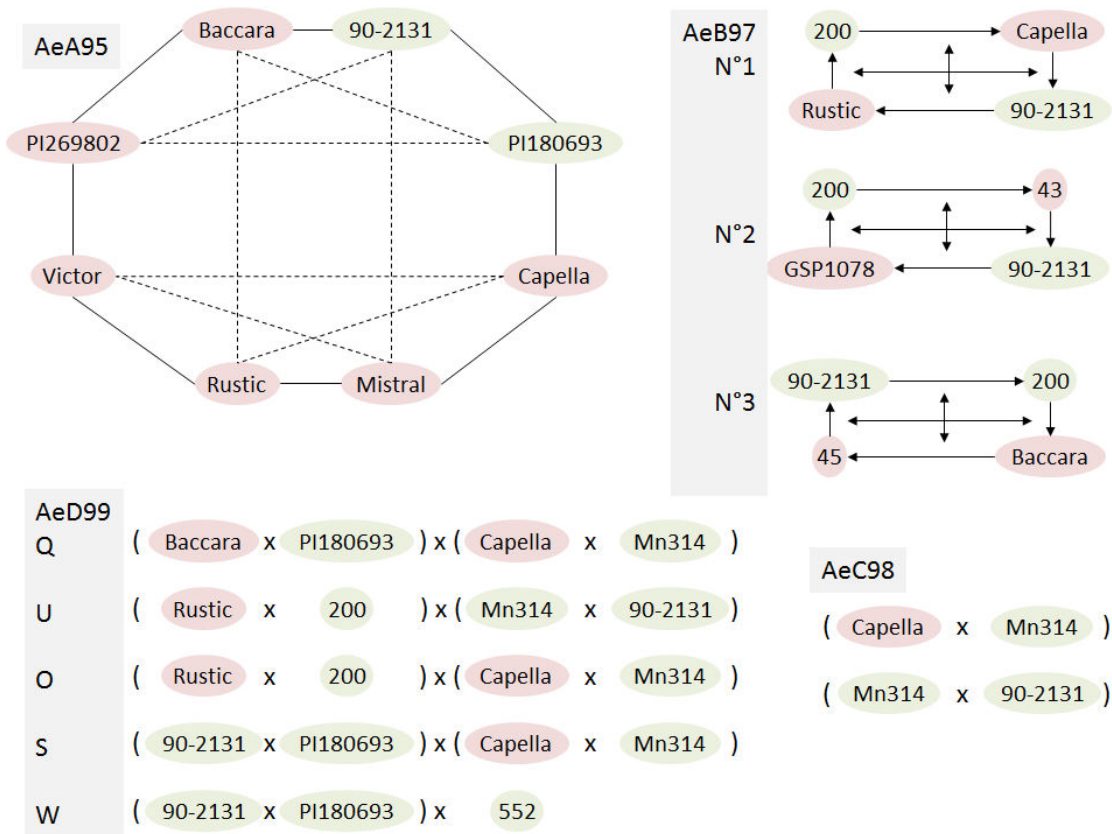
AeA95

Baccara 90-2131

PI269802 PI180693

Victor Capella

Rustic Mistral

AeB97
N°1

200 Capella

Rustic 90-2131

N°2

200 43

GSP1078 90-2131

N°3

90-2131 200

45 Baccara

AeD99
Q ( Baccara x PI180693 ) x ( Capella x Mn314 )
U ( Rustic x 200 ) x ( Mn314 x 90-2131 )
O ( Rustic x 200 ) x ( Capella x Mn314 )
S ( 90-2131 x PI180693 ) x ( Capella x Mn314 )
W ( 90-2131 x PI180693 ) x 552

AeC98
( Capella x Mn314 )
( Mn314 x 90-2131 )